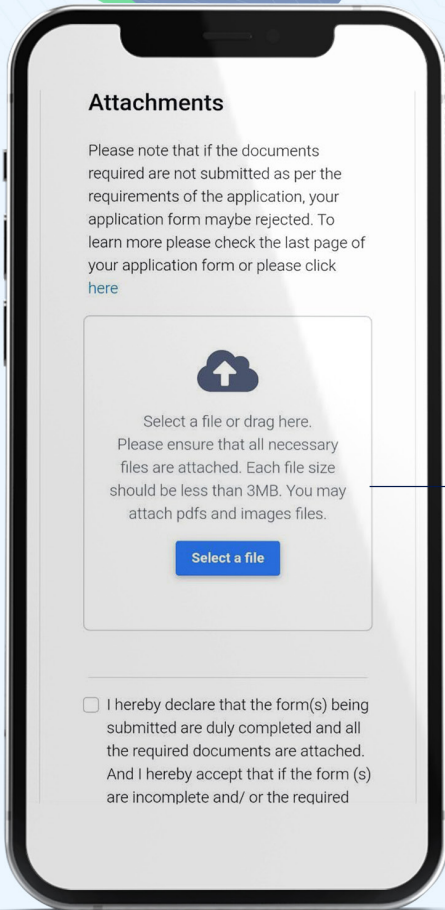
Attachments

Please note that if the documents required are not submitted as per the requirements of the application, your application form maybe rejected. To learn more please check the last page of your application form or please click here

Select a file or drag here. Please ensure that all necessary files are attached. Each file size should be less than 3MB. You may attach pdfs and images files.

Select a file

I hereby declare that the form(s) being submitted are duly completed and all the required documents are attached. And I hereby accept that if the form (s) are incomplete and/ or the required